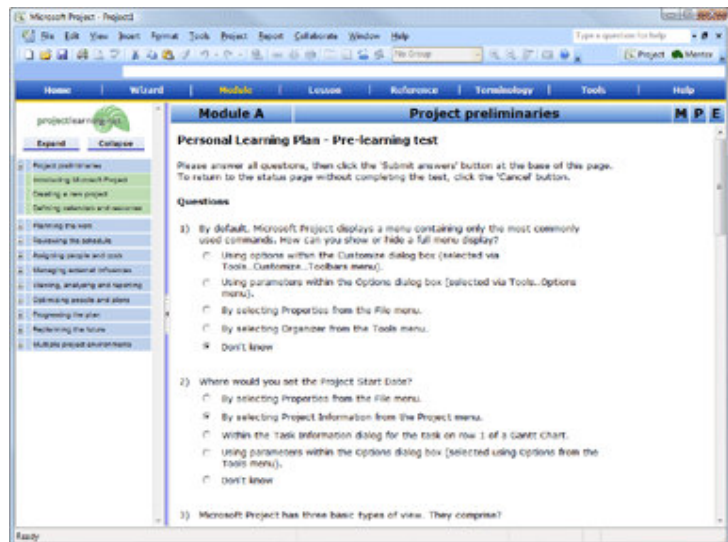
Microsoft Project - Project1

File Edit View Insert Format Tools Project Report Collaborate Window Help

Type a question for help

No Group

Project Mentor

Home | Wizard | Module | Lesson | Reference | Terminology | Tools | Help

projectlearning.net

Expand Collapse

Project preliminaries
Introducing Microsoft Project
Creating a new project
Defining calendars and resources
Planning the work
Reviewing the schedule
Assigning people and costs
Managing external influences
Viewing, analysing and reporting
Optimising people and plans
Progressing the plan
Replanning the future
Multiple project environments

Module A | Project preliminaries | M P E

Personal Learning Plan - Pre-learning test

Please answer all questions, then click the 'Submit answers' button at the base of this page. To return to the status page without completing the test, click the 'Cancel' button.

Questions

1) By default, Microsoft Project displays a menu containing only the most commonly used commands. How can you show or hide a full menu display?

Using options within the Customize dialog box (selected via Tools..Customize..Toolbars menu).

Using parameters within the Options dialog box (selected via Tools..Options menu).

By selecting Properties from the File menu.

By selecting Organizer from the Tools menu.

Don't know

2) Where would you set the Project Start Date?

By selecting Properties from the File menu.

By selecting Project Information from the Project menu.

Within the Task Information dialog for the task on row 1 of a Gantt Chart.

Using parameters within the Options dialog box (selected using Options from the Tools menu).

Don't know

3) Microsoft Project has three basic types of view. They comprise?

Ready